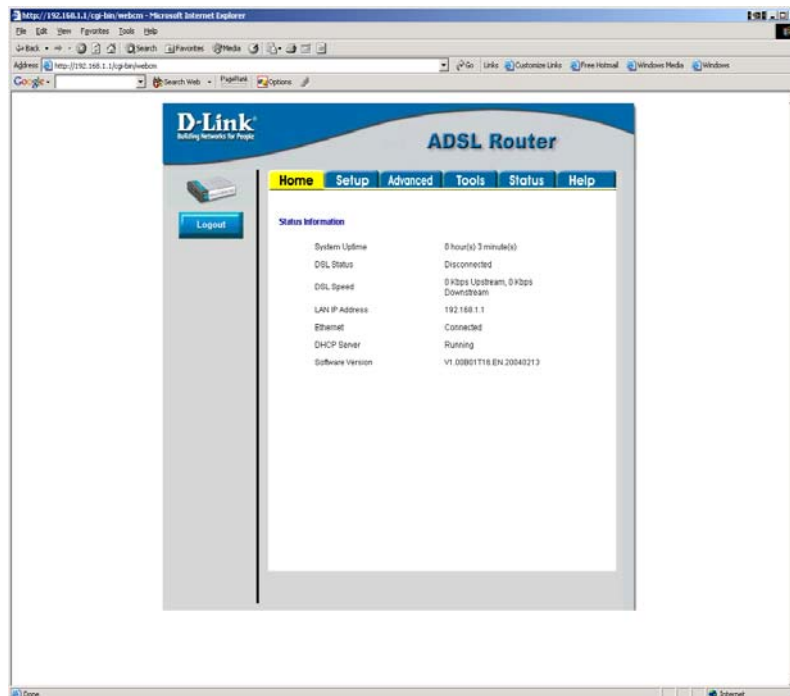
http://192.168.1.1/cgi-bin/webcm - Microsoft Internet Explorer

File Edit View Favorites Tools Help

Back Search Favorites Media

Address http://192.168.1.1/cgi-bin/webcm

Go Links Customize Links Free Hotmail Windows Media Windows

Google Search Web PageRank Options

D-Link
Building Networks for People

ADSL Router

Home Setup Advanced Tools Status Help

Logout

Status Information

| | |
|---|---|
| System Uptime | 0 hour(s) 3 minute(s) |
| DSL Status | Disconnected |
| DSL Speed | 0 Kbps Upstream, 0 Kbps Downstream |
| LAN IP Address | 192.168.1.1 |
| Ethernet | Connected |
| DHCP Server | Running |
| Software Version | V1.00B01T16.EN.20040213 |

Done

Internet